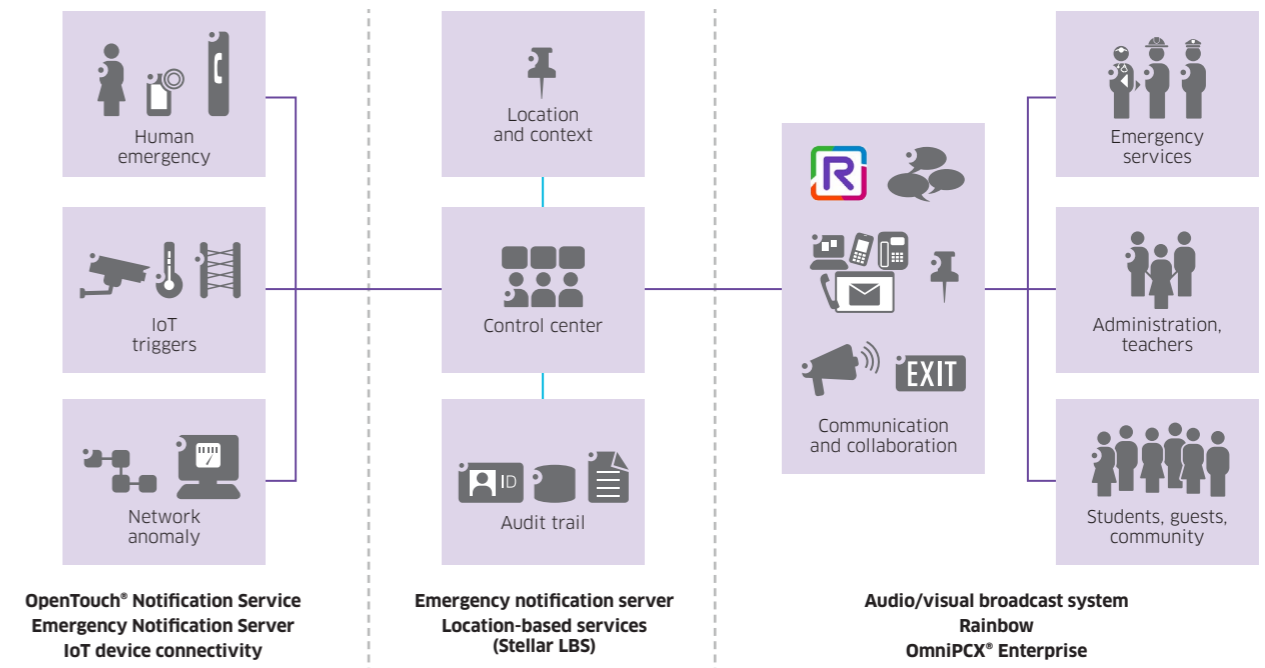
Human emergency

IoT triggers

Network anomaly

Location and context

Control center

ID

Audit trail

R

EXIT

Communication and collaboration

Emergency services

Administration, teachers

Students, guests, community

OpenTouch® Notification Service
Emergency Notification Server
IoT device connectivity

Emergency notification server
Location-based services
(Stellar LBS)

Audio/visual broadcast system
Rainbow
OmniPCX® Enterprise